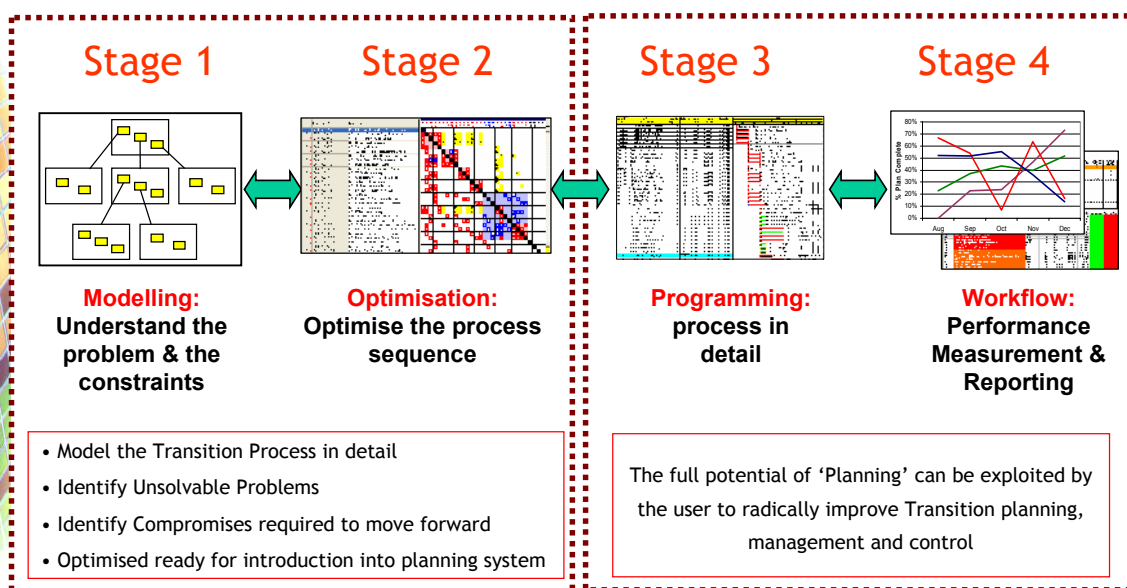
Stage 1

Stage 2

Stage 3

Stage 4

% Plan Complete

80%
70%
60%
50%
40%
30%
20%
10%
0%

Aug Sep Oct Nov Dec

Modelling:
Understand the problem & the constraints

Optimisation:
Optimise the process sequence

Programming:
process in detail

Workflow:
Performance Measurement & Reporting

• Model the Transition Process in detail
• Identify Unsolvable Problems
• Identify Compromises required to move forward
• Optimised ready for introduction into planning system

The full potential of 'Planning' can be exploited by the user to radically improve Transition planning, management and control